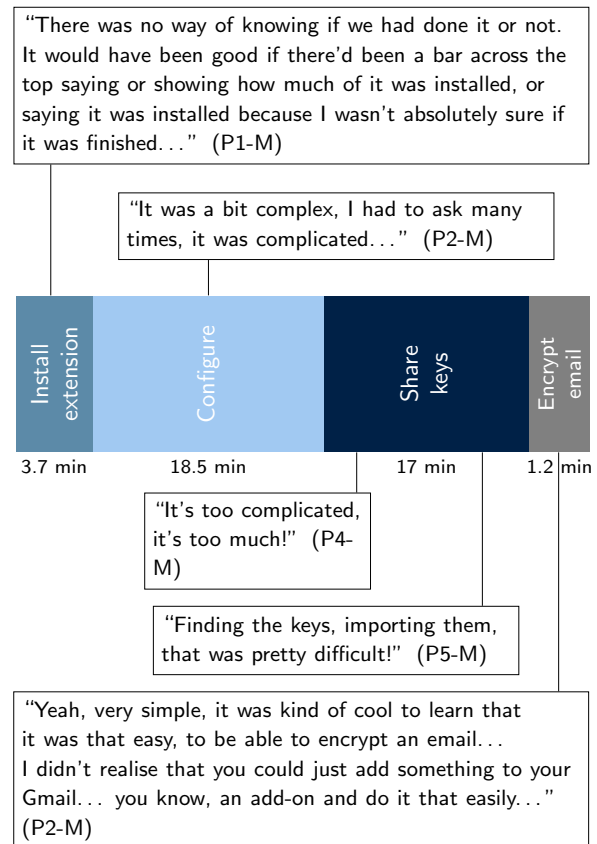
"There was no way of knowing if we had done it or not. It would have been good if there'd been a bar across the top saying or showing how much of it was installed, or saying it was installed because I wasn't absolutely sure if it was finished..." (P1-M)

"It was a bit complex, I had to ask many times, it was complicated..." (P2-M)

Install extension

Configure

Share keys

Encrypt email

3.7 min

18.5 min

17 min

1.2 min

"It's too complicated, it's too much!" (P4-M)

"Finding the keys, importing them, that was pretty difficult!" (P5-M)

"Yeah, very simple, it was kind of cool to learn that it was that easy, to be able to encrypt an email... I didn't realise that you could just add something to your Gmail... you know, an add-on and do it that easily..." (P2-M)